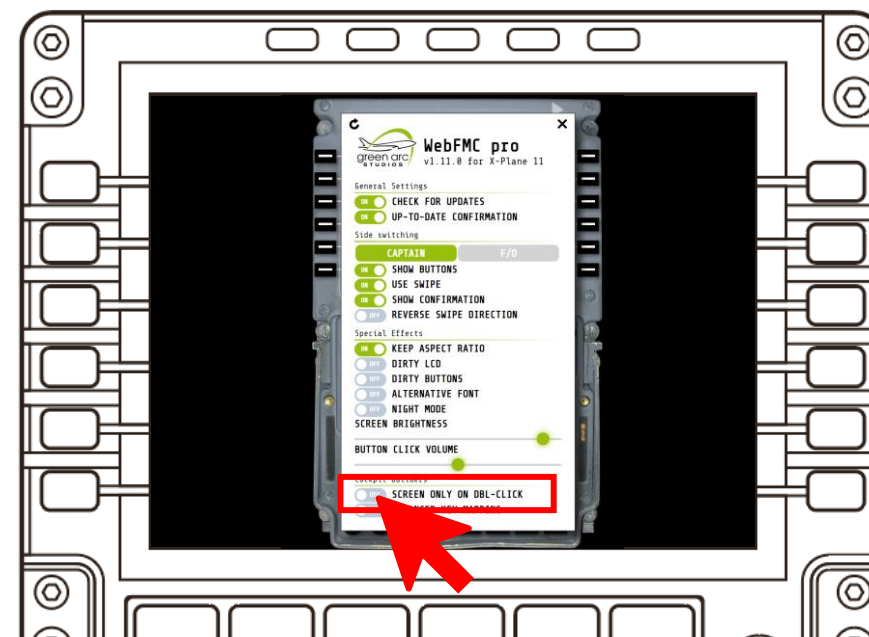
green arc STUDIOS

WebFMC pro
v1.11.0 for X-Plane 11

General Settings
ON CHECK FOR UPDATES
ON UP-TO-DATE CONFIRMATION

Side switching
CAPTAIN
F/O
ON SHOW BUTTONS
ON USE SWIPE
ON SHOW CONFIRMATION
OFF REVERSE SWIPE DIRECTION

Special Effects
ON KEEP ASPECT RATIO
OFF DIRTY LCD
OFF DIRTY BUTTONS
OFF ALTERNATIVE FONT
OFF NIGHT MODE
SCREEN BRIGHTNESS

BUTTON CLICK VOLUME

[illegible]
OFF SCREEN ONLY ON DBL-CLICK
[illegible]